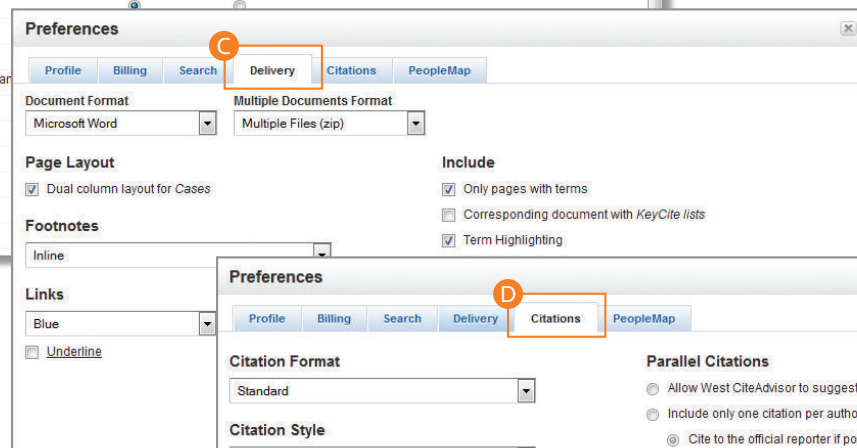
Preferences

C

Profile Billing Search Delivery Citations PeopleMap

Document Format
Microsoft Word

Multiple Documents Format
Multiple Files (zip)

Page Layout
Dual column layout for *Cases*

Include
Only pages with terms
Corresponding document with *KeyCite lists*
Term Highlighting

Footnotes
Inline

Links
Blue
Underline

Preferences

D

Profile Billing Search Delivery Citations PeopleMap

Citation Format
Standard

Citation Style

Parallel Citations
Allow West CiteAdvisor to suggest
Include only one citation per autho
Cite to the official reporter if po